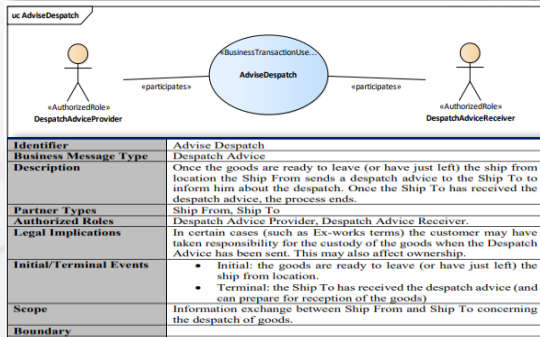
uc AdviseDespatch

«BusinessTransactionUse...

AdviseDespatch

«participates»

«participates»

«AuthorizedRole»
DespatchAdviceProvider

«AuthorizedRole»
DespatchAdviceReceiver

| Identifier | Advise Despatch |
|---|---|
| Business Message Type | Despatch Advice |
| Description | Once the goods are ready to leave (or have just left) the ship from location the Ship From sends a despatch advice to the Ship To to inform him about the despatch. Once the Ship To has received the despatch advice, the process ends. |
| Partner Types | Ship From, Ship To |
| Authorized Roles | Despatch Advice Provider, Despatch Advice Receiver. |
| Legal Implications | In certain cases (such as Ex-works terms) the customer may have taken responsibility for the custody of the goods when the Despatch Advice has been sent. This may also affect ownership. |
| Initial/Terminal Events | • Initial: the goods are ready to leave (or have just left) the ship from location. • Terminal: the Ship To has received the despatch advice (and can prepare for reception of the goods) |
| Scope | Information exchange between Ship From and Ship To concerning the despatch of goods. |
| Boundary | |